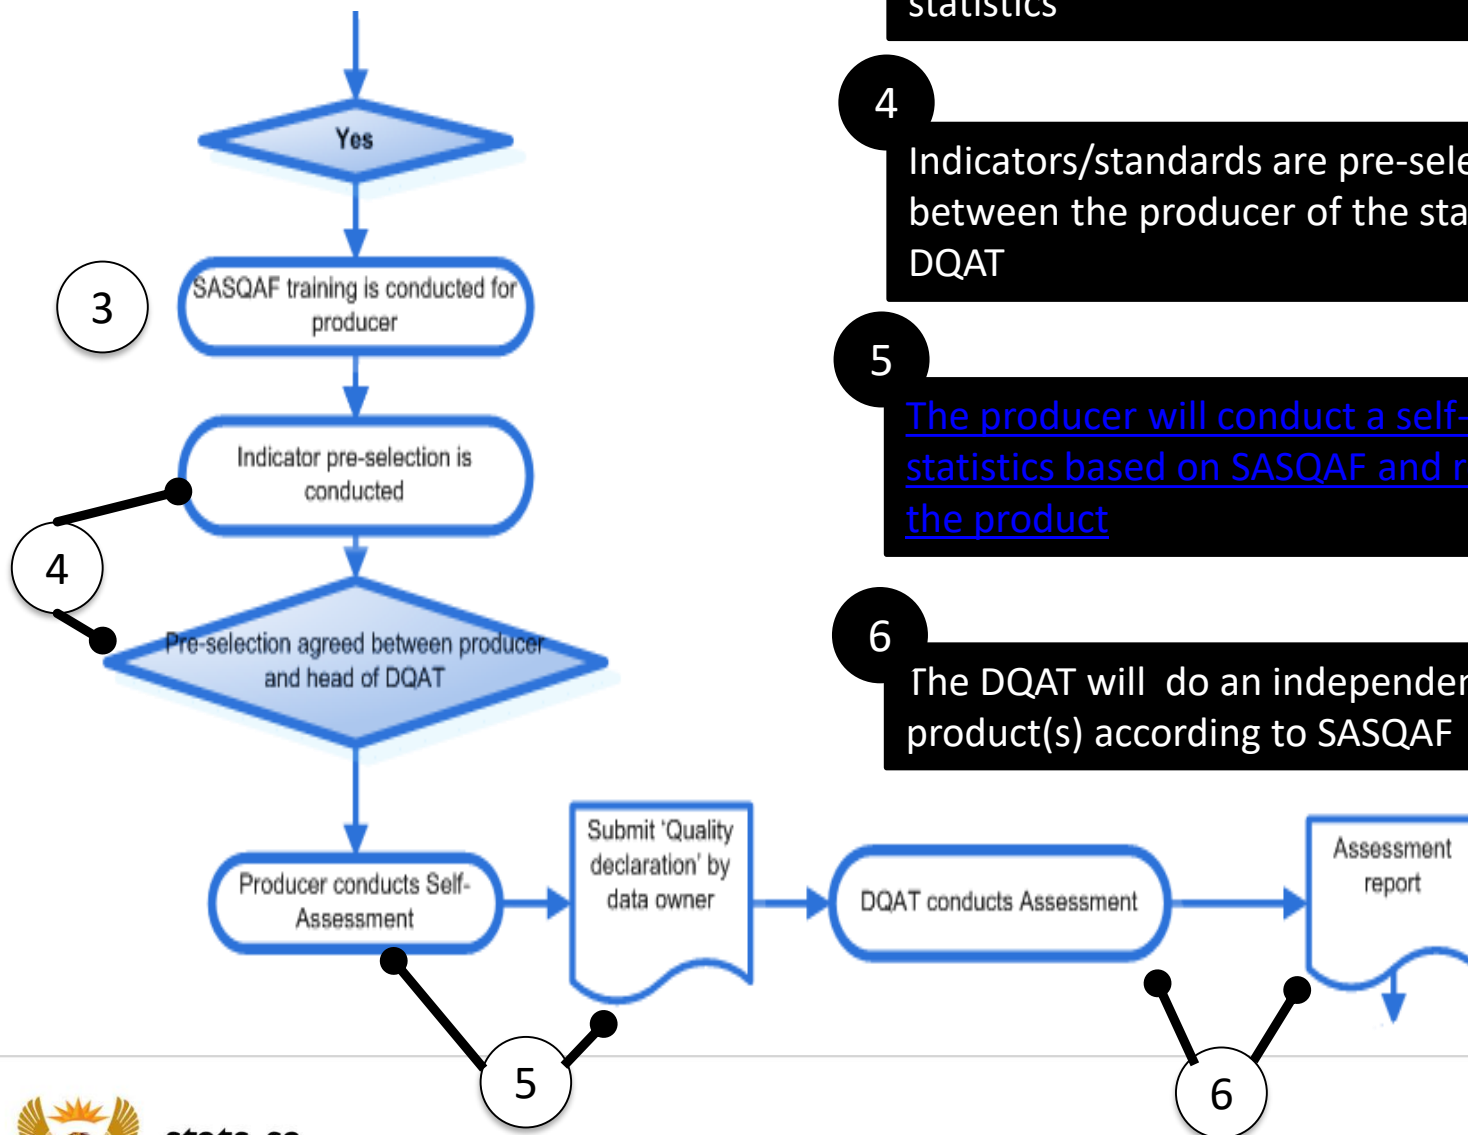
statistics

Yes

3

SASQAF training is conducted for producer

Indicator pre-selection is conducted

4

Pre-selection agreed between producer and head of DQAT

4

Indicators/standards are pre-sele between the producer of the sta DQAT

5

The producer will conduct a self- statistics based on SASQAF and r the product

6

The DQAT will do an independer product(s) according to SASQAF

Producer conducts Self-Assessment

Submit 'Quality declaration' by data owner

DQAT conducts Assessment

Assessment report

5

6

stats sa